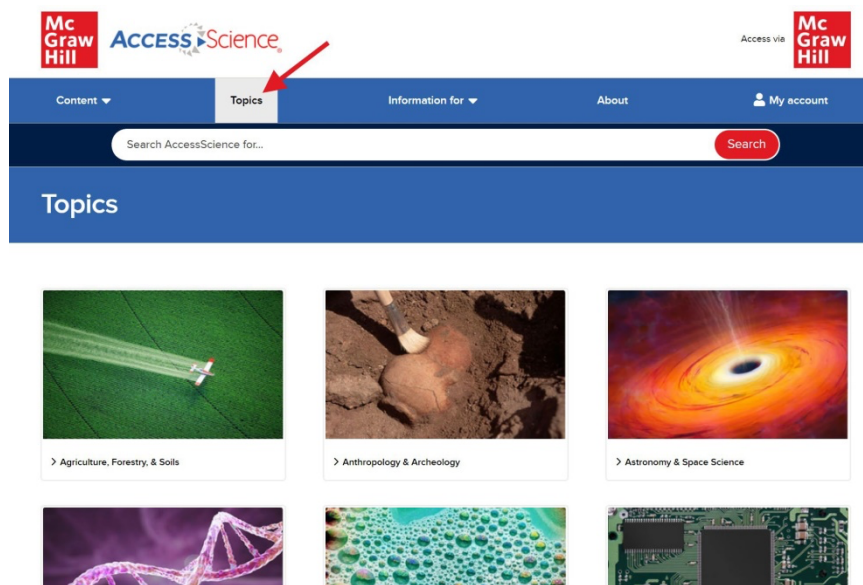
Mc Graw Hill ACCESS Science

Access via Mc Graw Hill

Content Topics Information for About My account

Search AccessScience for... Search

Topics

> Agriculture, Forestry, & Soils

> Anthropology & Archeology

> Astronomy & Space Science